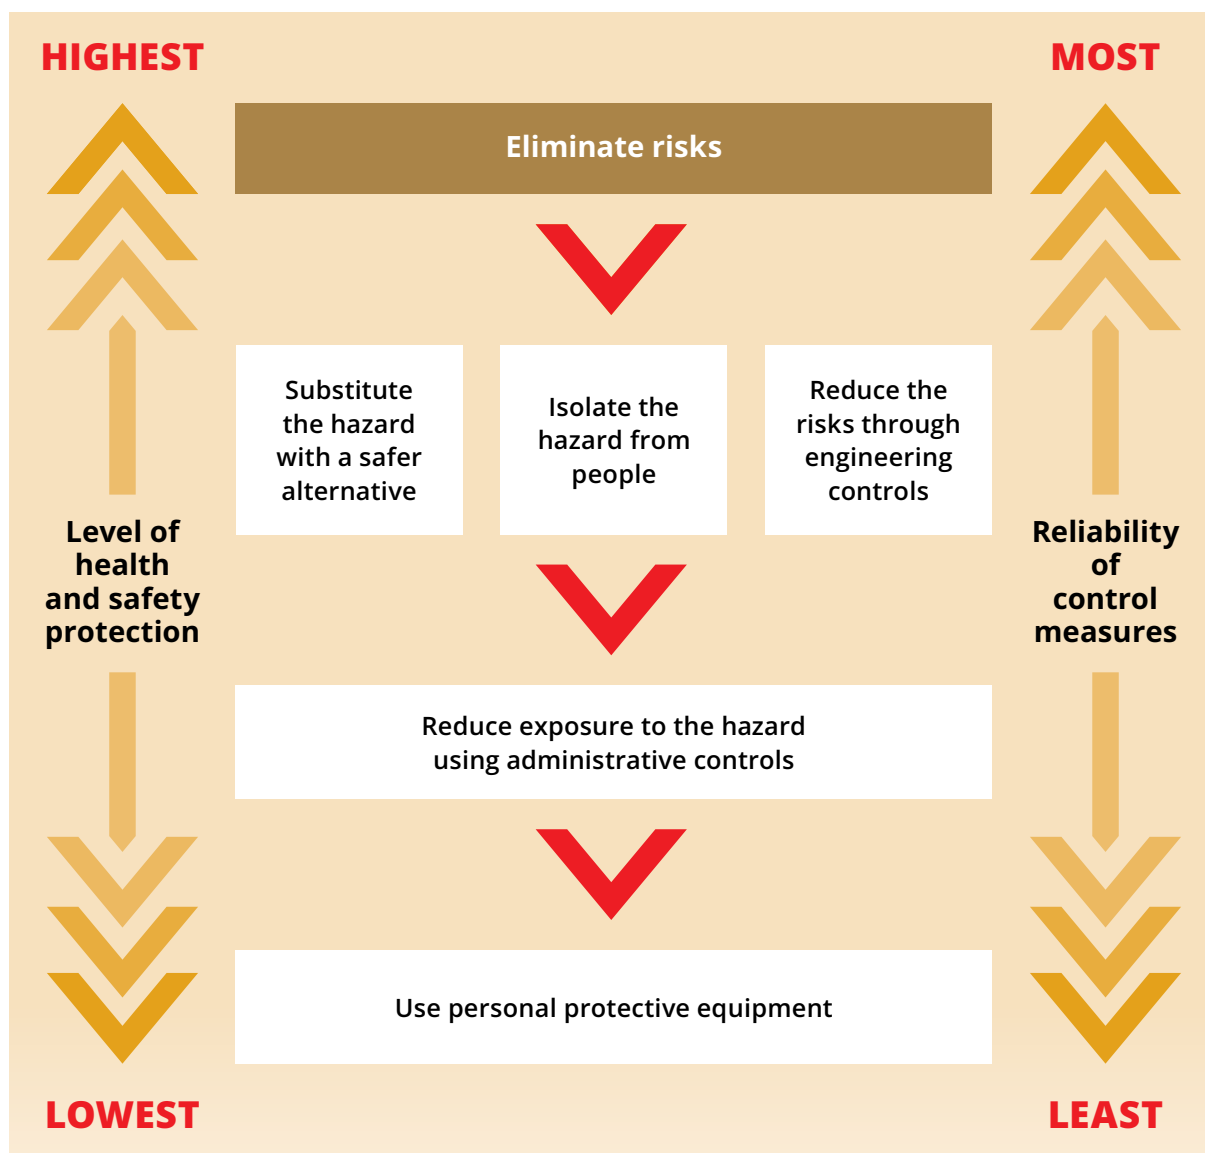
HIGHEST

MOST

Eliminate risks

Substitute the hazard with a safer alternative

Isolate the hazard from people

Reduce the risks through engineering controls

Level of health and safety protection

Reliability of control measures

Reduce exposure to the hazard using administrative controls

Use personal protective equipment

LOWEST

LEAST